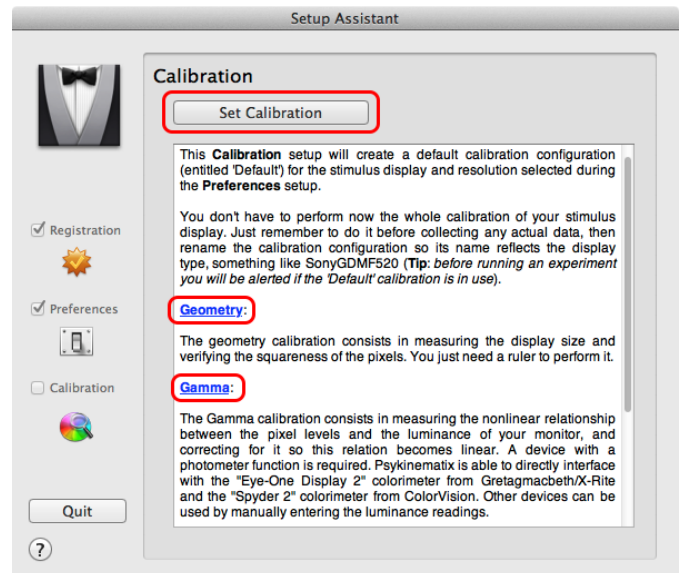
Setup Assistant

Registration

Preferences

Calibration

Quit

?

Calibration

Set Calibration

This **Calibration** setup will create a default calibration configuration (entitled 'Default') for the stimulus display and resolution selected during the **Preferences** setup.

You don't have to perform now the whole calibration of your stimulus display. Just remember to do it before collecting any actual data, then rename the calibration configuration so its name reflects the display type, something like SonyGDMF520 (**Tip**: *before running an experiment you will be alerted if the 'Default' calibration is in use*).

Geometry:

The geometry calibration consists in measuring the display size and verifying the squareness of the pixels. You just need a ruler to perform it.

Gamma:

The Gamma calibration consists in measuring the nonlinear relationship between the pixel levels and the luminance of your monitor, and correcting for it so this relation becomes linear. A device with a photometer function is required. Psykinematix is able to directly interface with the "Eye-One Display 2" colorimeter from Gretagmacbeth/X-Rite and the "Spyder 2" colorimeter from ColorVision. Other devices can be used by manually entering the luminance readings.